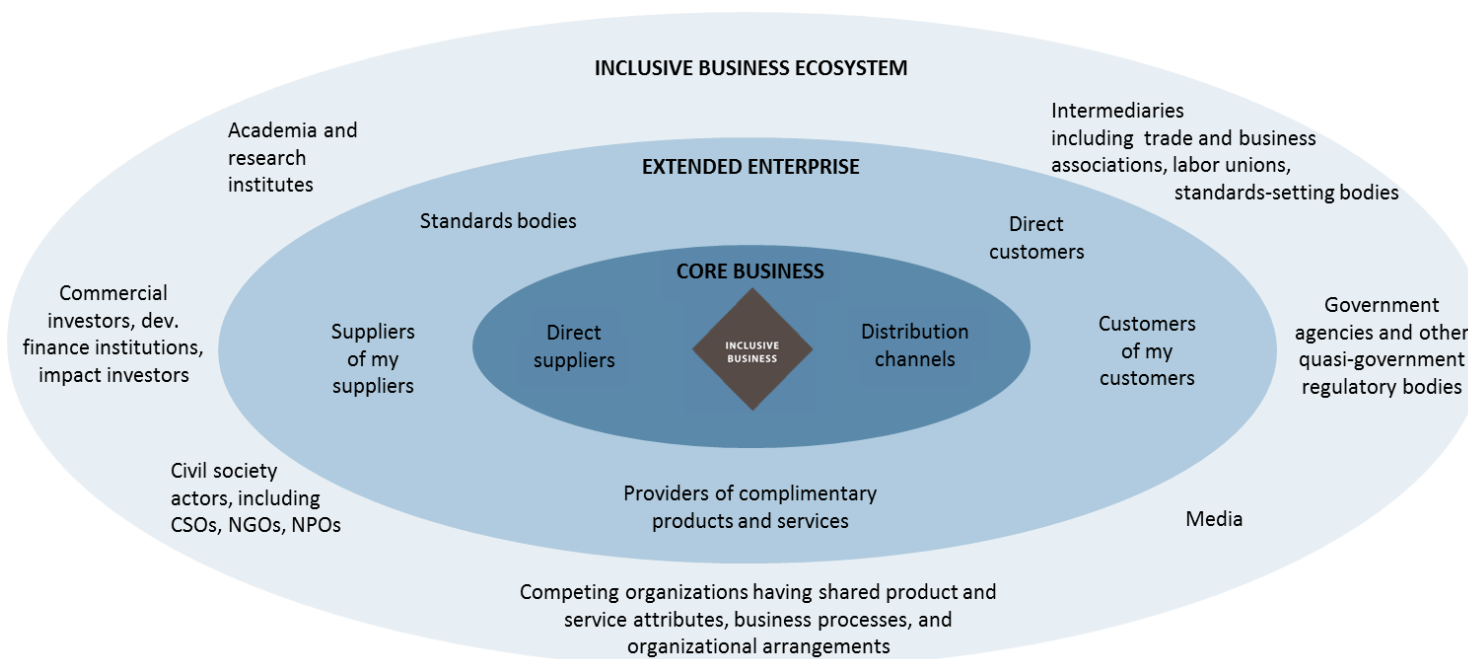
INCLUSIVE BUSINESS ECOSYSTEM

Academia and research institutes

Intermediaries including trade and business associations, labor unions, standards-setting bodies

EXTENDED ENTERPRISE

Standards bodies

Direct customers

CORE BUSINESS

Commercial investors, dev. finance institutions, impact investors

Suppliers of my suppliers

Direct suppliers

INCLUSIVE BUSINESS

Distribution channels

Customers of my customers

Government agencies and other quasi-government regulatory bodies

Civil society actors, including CSOs, NGOs, NPOs

Providers of complimentary products and services

Media

Competing organizations having shared product and service attributes, business processes, and organizational arrangements